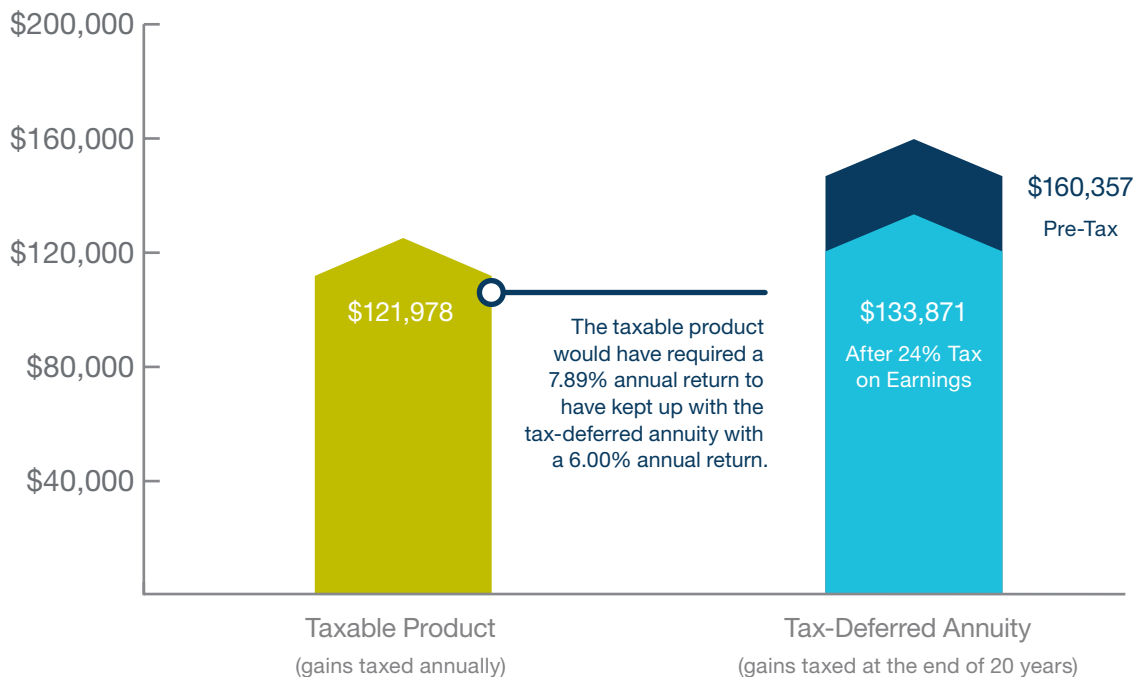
$200,000
$160,000
$120,000
$80,000
$40,000

$121,978

The taxable product would have required a 7.89% annual return to have kept up with the tax-deferred annuity with a 6.00% annual return.

$160,357
Pre-Tax

$133,871
After 24% Tax on Earnings

Taxable Product
(gains taxed annually)

Tax-Deferred Annuity
(gains taxed at the end of 20 years)